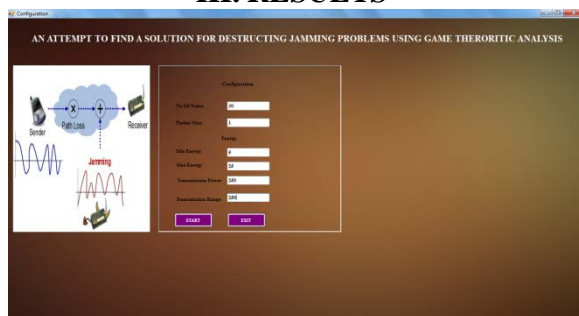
III. RESULTS

Configuration

AN ATTEMPT TO FIND A SOLUTION FOR DESTRUCTING JAMMING PROBLEMS USING GAME THERORITIC ANALYSIS

Sender

Path Loss

Receiver

Jamming

Configuration

No Of Nodes 30

Packet Size 1

Energy

Min Energy 4

Max Energy 24

Transmission Power 240

Transmission Range 100

START

EXIT